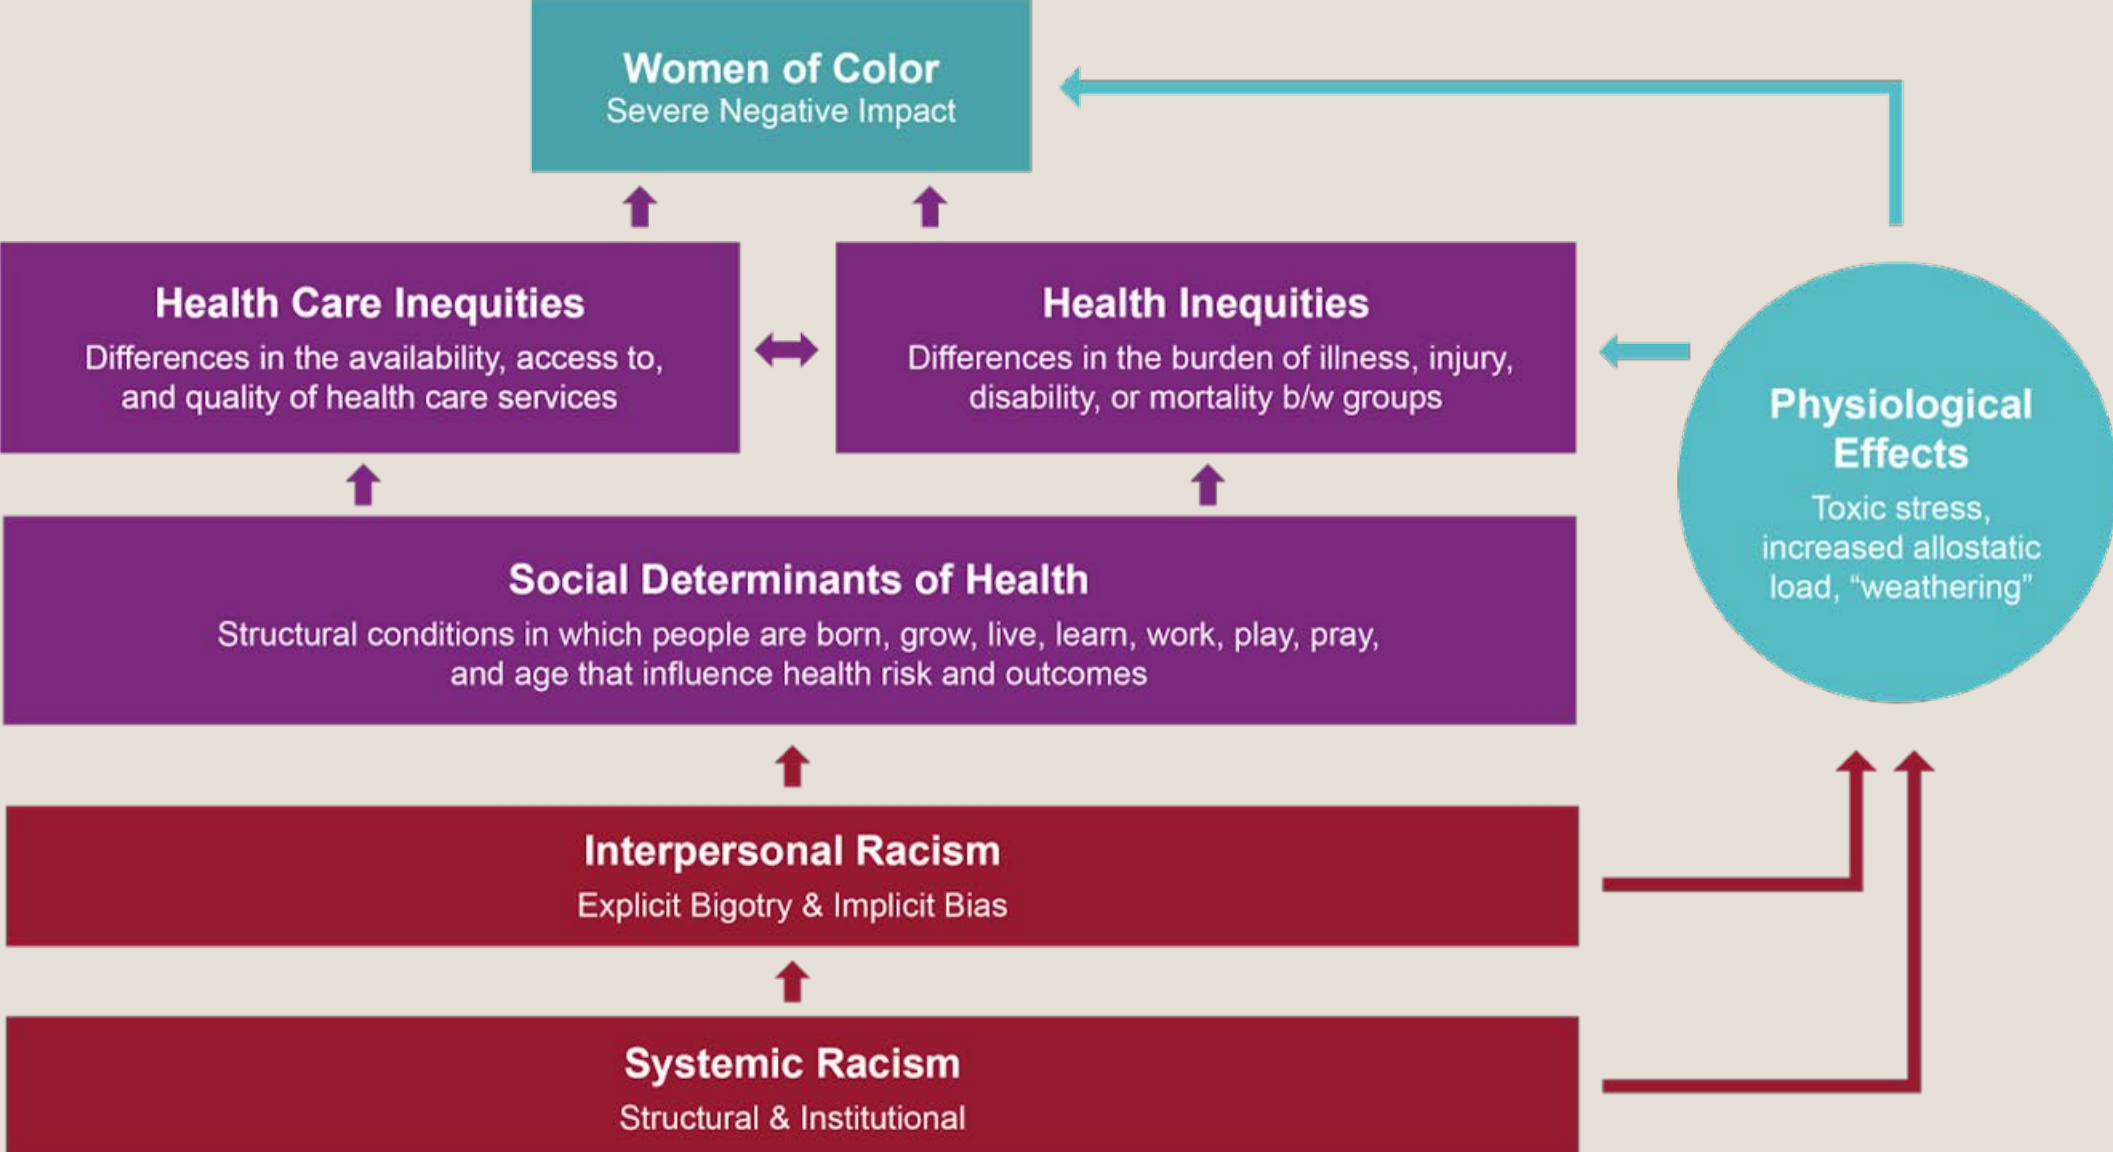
Women of Color
Severe Negative Impact

Health Care Inequities
Differences in the availability, access to, and quality of health care services

Health Inequities
Differences in the burden of illness, injury, disability, or mortality b/w groups

Physiological Effects
Toxic stress, increased allostatic load, "weathering"

Social Determinants of Health
Structural conditions in which people are born, grow, live, learn, work, play, pray, and age that influence health risk and outcomes

Interpersonal Racism
Explicit Bigotry & Implicit Bias

Systemic Racism
Structural & Institutional